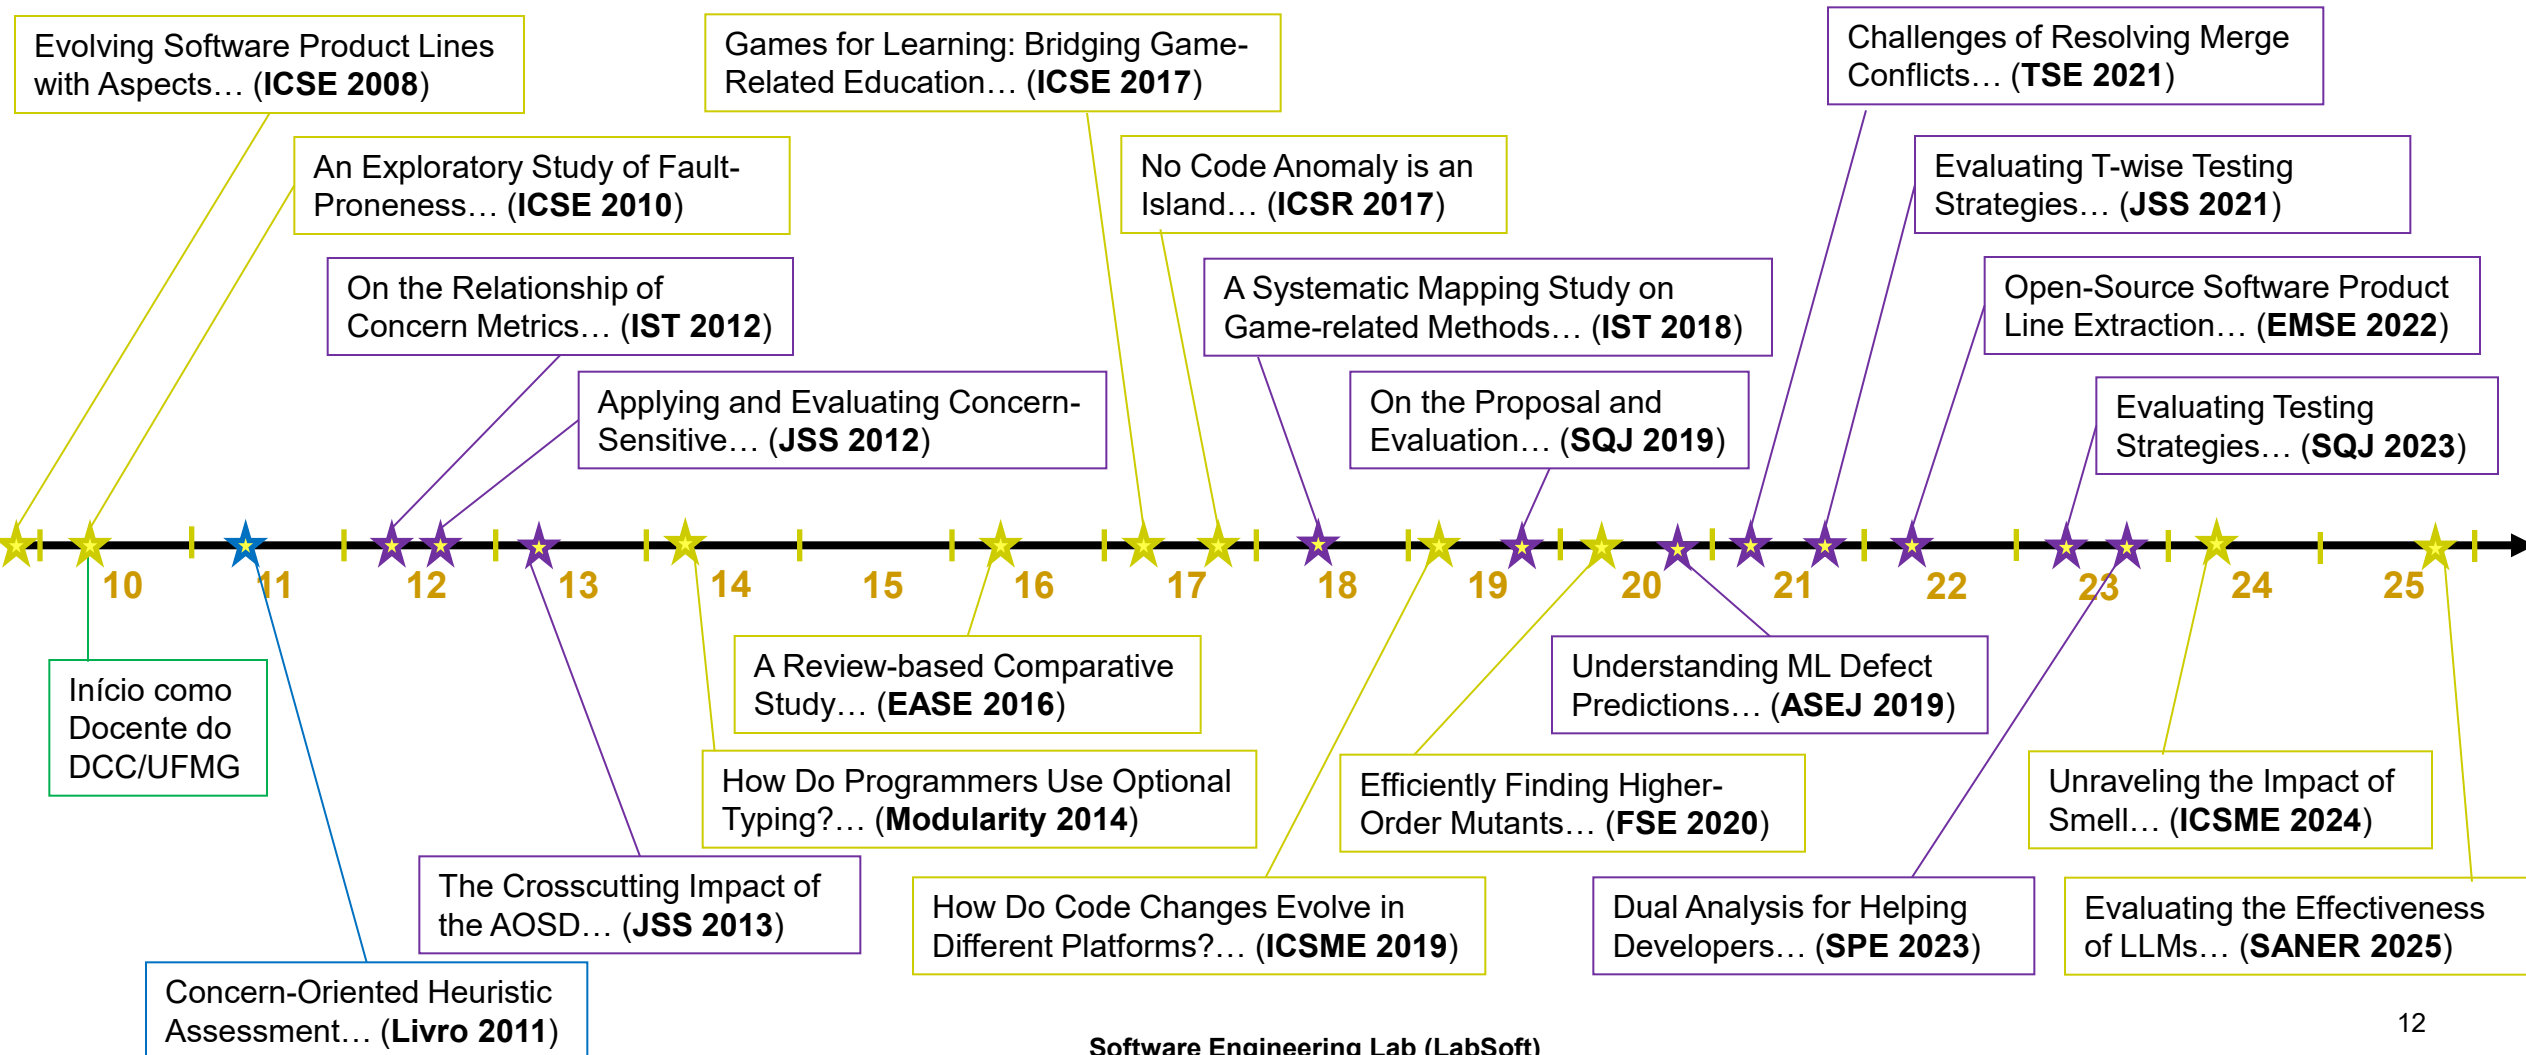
Evolving Software Product Lines with Aspects… (**ICSE 2008**)

Games for Learning: Bridging Game-Related Education… (**ICSE 2017**)

Challenges of Resolving Merge Conflicts… (**TSE 2021**)

An Exploratory Study of Fault-Proneness… (**ICSE 2010**)

No Code Anomaly is an Island… (**ICSR 2017**)

Evaluating T-wise Testing Strategies… (**JSS 2021**)

On the Relationship of Concern Metrics… (**IST 2012**)

A Systematic Mapping Study on Game-related Methods… (**IST 2018**)

Open-Source Software Product Line Extraction… (**EMSE 2022**)

Applying and Evaluating Concern-Sensitive… (**JSS 2012**)

On the Proposal and Evaluation… (**SQJ 2019**)

Evaluating Testing Strategies… (**SQJ 2023**)

10 11 12 13 14 15 16 17 18 19 20 21 22 23 24 25

Início como Docente do DCC/UFMG

A Review-based Comparative Study… (**EASE 2016**)

Understanding ML Defect Predictions… (**ASEJ 2019**)

How Do Programmers Use Optional Typing?… (**Modularity 2014**)

Efficiently Finding Higher-Order Mutants… (**FSE 2020**)

Unraveling the Impact of Smell… (**ICSME 2024**)

The Crosscutting Impact of the AOSD… (**JSS 2013**)

How Do Code Changes Evolve in Different Platforms?… (**ICSME 2019**)

Dual Analysis for Helping Developers… (**SPE 2023**)

Evaluating the Effectiveness of LLMs… (**SANER 2025**)

Concern-Oriented Heuristic Assessment… (**Livro 2011**)

Software Engineering Lab (LabSoft)

12